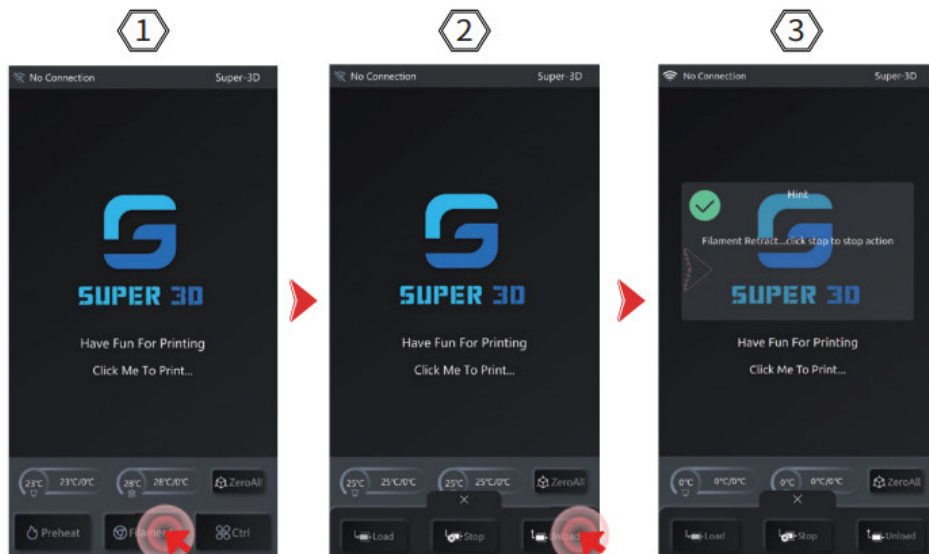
1

No Connection Super-3D

SUPER 3D

Have Fun For Printing

Click Me To Print...

23°C 23°C/0°C 28°C 28°C/0°C ZeroAll

Preheat Filament Ctrl

2

No Connection Super-3D

SUPER 3D

Have Fun For Printing

Click Me To Print...

25°C 25°C/0°C 25°C 25°C/0°C ZeroAll

×

Load Stop Unload

3

No Connection Super-3D

Hint

Filament Retract...click stop to stop action

SUPER 3D

Have Fun For Printing

Click Me To Print...

0°C 0°C/0°C 0°C 0°C/0°C ZeroAll

×

Load Stop Unload